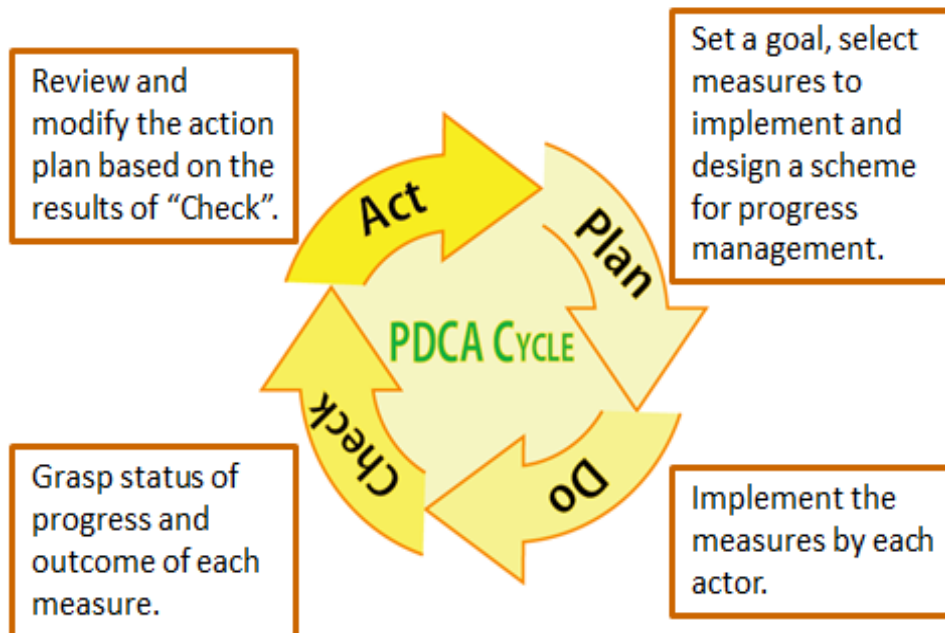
Review and modify the action plan based on the results of “Check”.

Set a goal, select measures to implement and design a scheme for progress management.

Act

Plan

PDCA Cycle

Check

Do

Grasp status of progress and outcome of each measure.

Implement the measures by each actor.